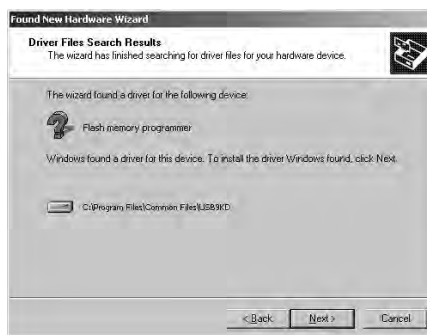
Found New Hardware Wizard

Driver Files Search Results
The wizard has finished searching for driver files for your hardware device.

The wizard found a driver for the following device:

Flash memory programmer

Windows found a driver for this device. To install the driver Windows found, click Next.

C:\Program Files\Common Files\USB9KD

< Back

Next >

Cancel